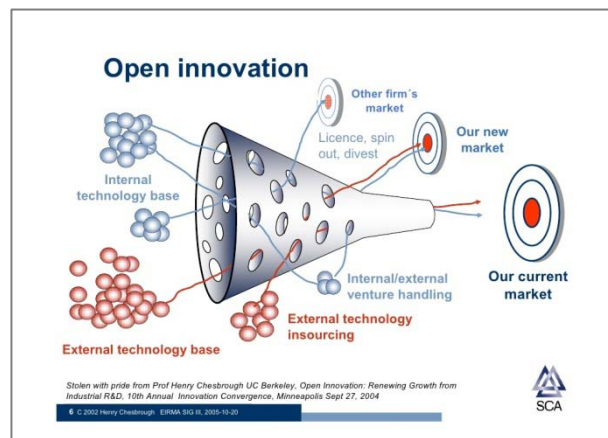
Open innovation

Other firm´s market

Licence, spin out, divest

Our new market

Internal technology base

Our current market

Internal/external venture handling

External technology insourcing

External technology base

Stolen with pride from Prof Henry Chesbrough UC Berkeley, Open Innovation: Renewing Growth from Industrial R&D, 10th Annual Innovation Convergence, Minneapolis Sept 27, 2004

SCA

6 C 2002 Henry Chesbrough EIRMA SIG III, 2005-10-20